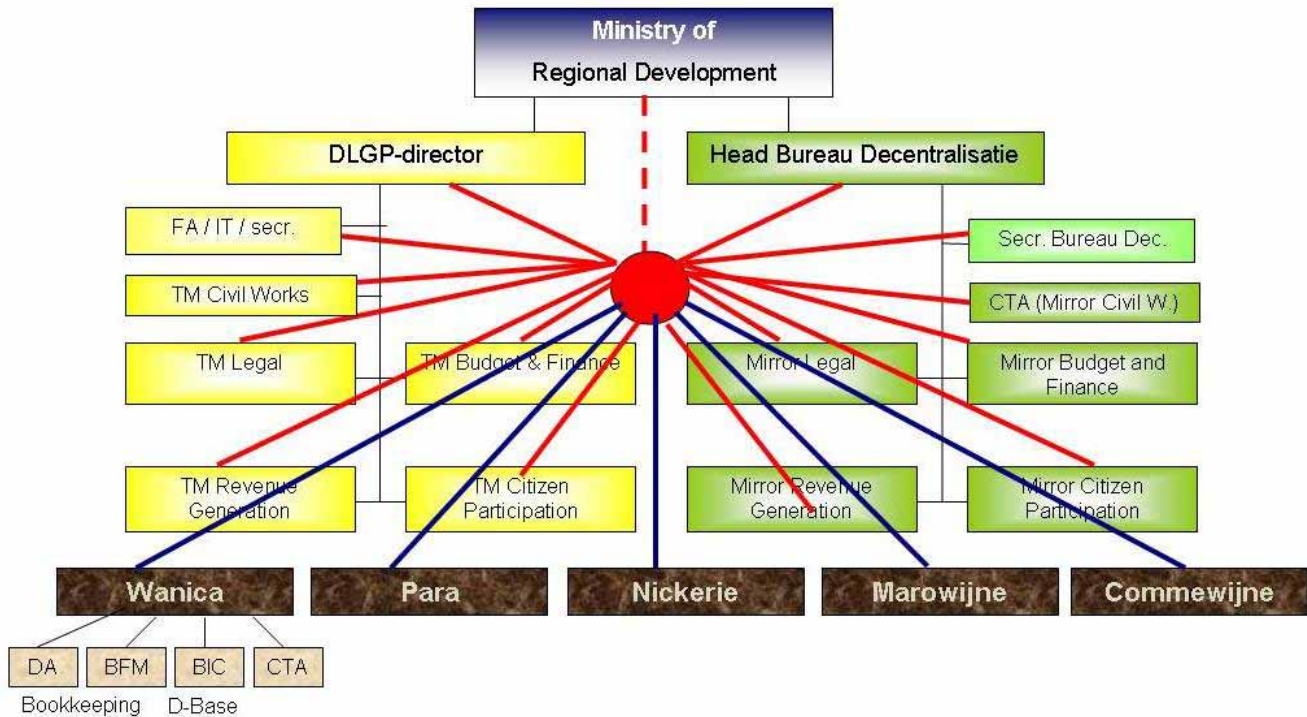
Ministry of
Regional Development

DLGP-director

Head Bureau Decentralisatie

FA / IT / secr.

TM Civil Works

TM Legal

TM Budget & Finance

TM Revenue Generation

TM Citizen Participation

Secr. Bureau Dec.

CTA (Mirror Civil W.)

Mirror Legal

Mirror Budget and Finance

Mirror Revenue Generation

Mirror Citizen Participation

Wanica

Para

Nickerie

Marowijne

Commewijne

DA

BFM

BIC

CTA

Bookkeeping

D-Base